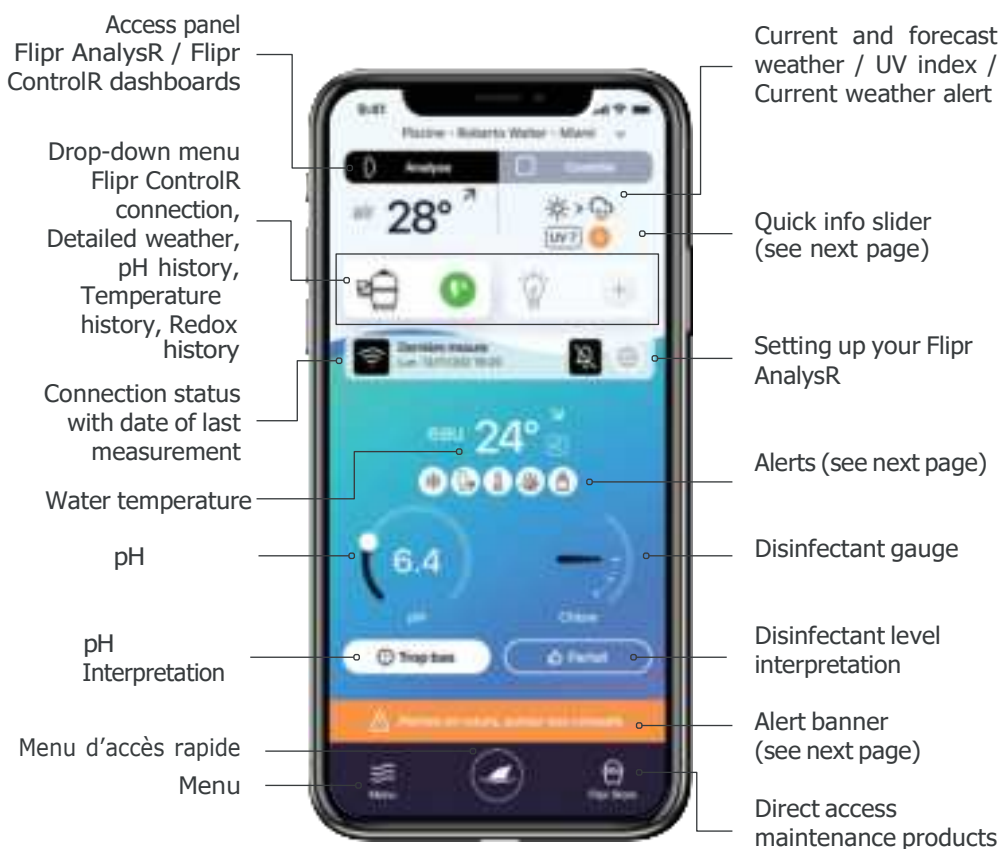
Access panel Flipr AnalysR / Flipr ControlR dashboards

Drop-down menu Flipr ControlR connection, Detailed weather, pH history, Temperature history, Redox history

Connection status with date of last measurement

Water temperature

pH

pH Interpretation

Menu d'accès rapide

Menu

Current and forecast weather / UV index / Current weather alert

Quick info slider (see next page)

Setting up your Flipr AnalysR

Alerts (see next page)

Disinfectant gauge

Disinfectant level interpretation

Alert banner (see next page)

Direct access maintenance products

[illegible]
Piscine - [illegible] - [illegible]
Analyse
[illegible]
28°
UV 7
Dernière mesure
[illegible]
eau 24°
6.4
pH
Chlore
Trop bas
Parfait
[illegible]
Menu
Flipr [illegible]